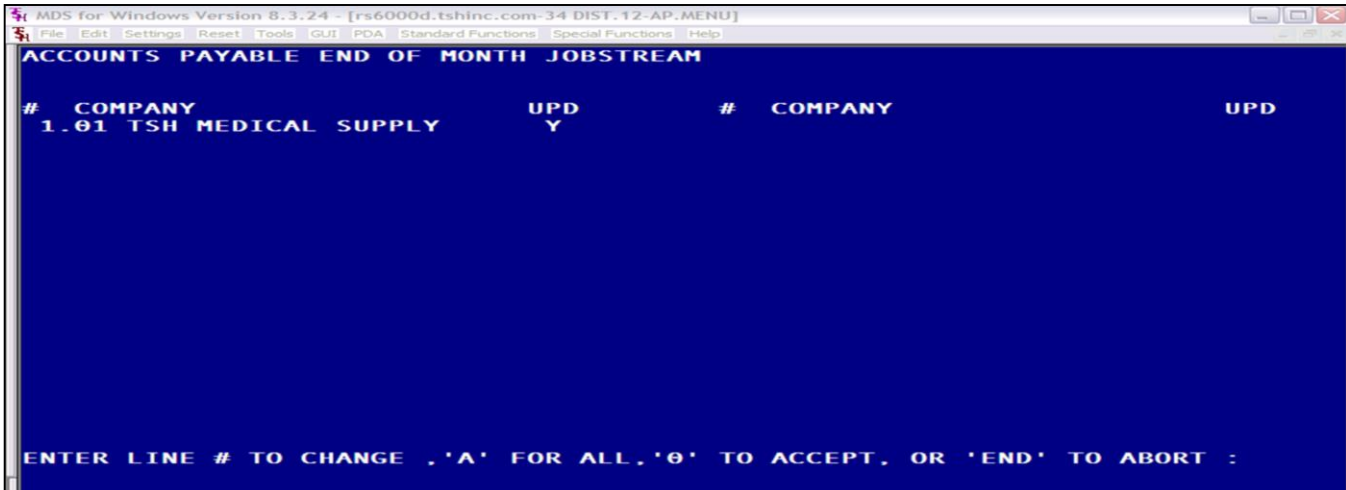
MDS for Windows Version 8.3.24 - [rs6000d.tshinc.com-34 DIST.12-AP.MENU]
File Edit Settings Reset Tools GUI PDA Standard Functions Special Functions Help

ACCOUNTS PAYABLE END OF MONTH JOBSTREAM

| # | COMPANY | UPD | # | COMPANY | UPD |
|---|---|---|---|---|---|
| 1.01 | TSH MEDICAL SUPPLY | Y | | | |

ENTER LINE # TO CHANGE ,'A' FOR ALL,'0' TO ACCEPT, OR 'END' TO ABORT :